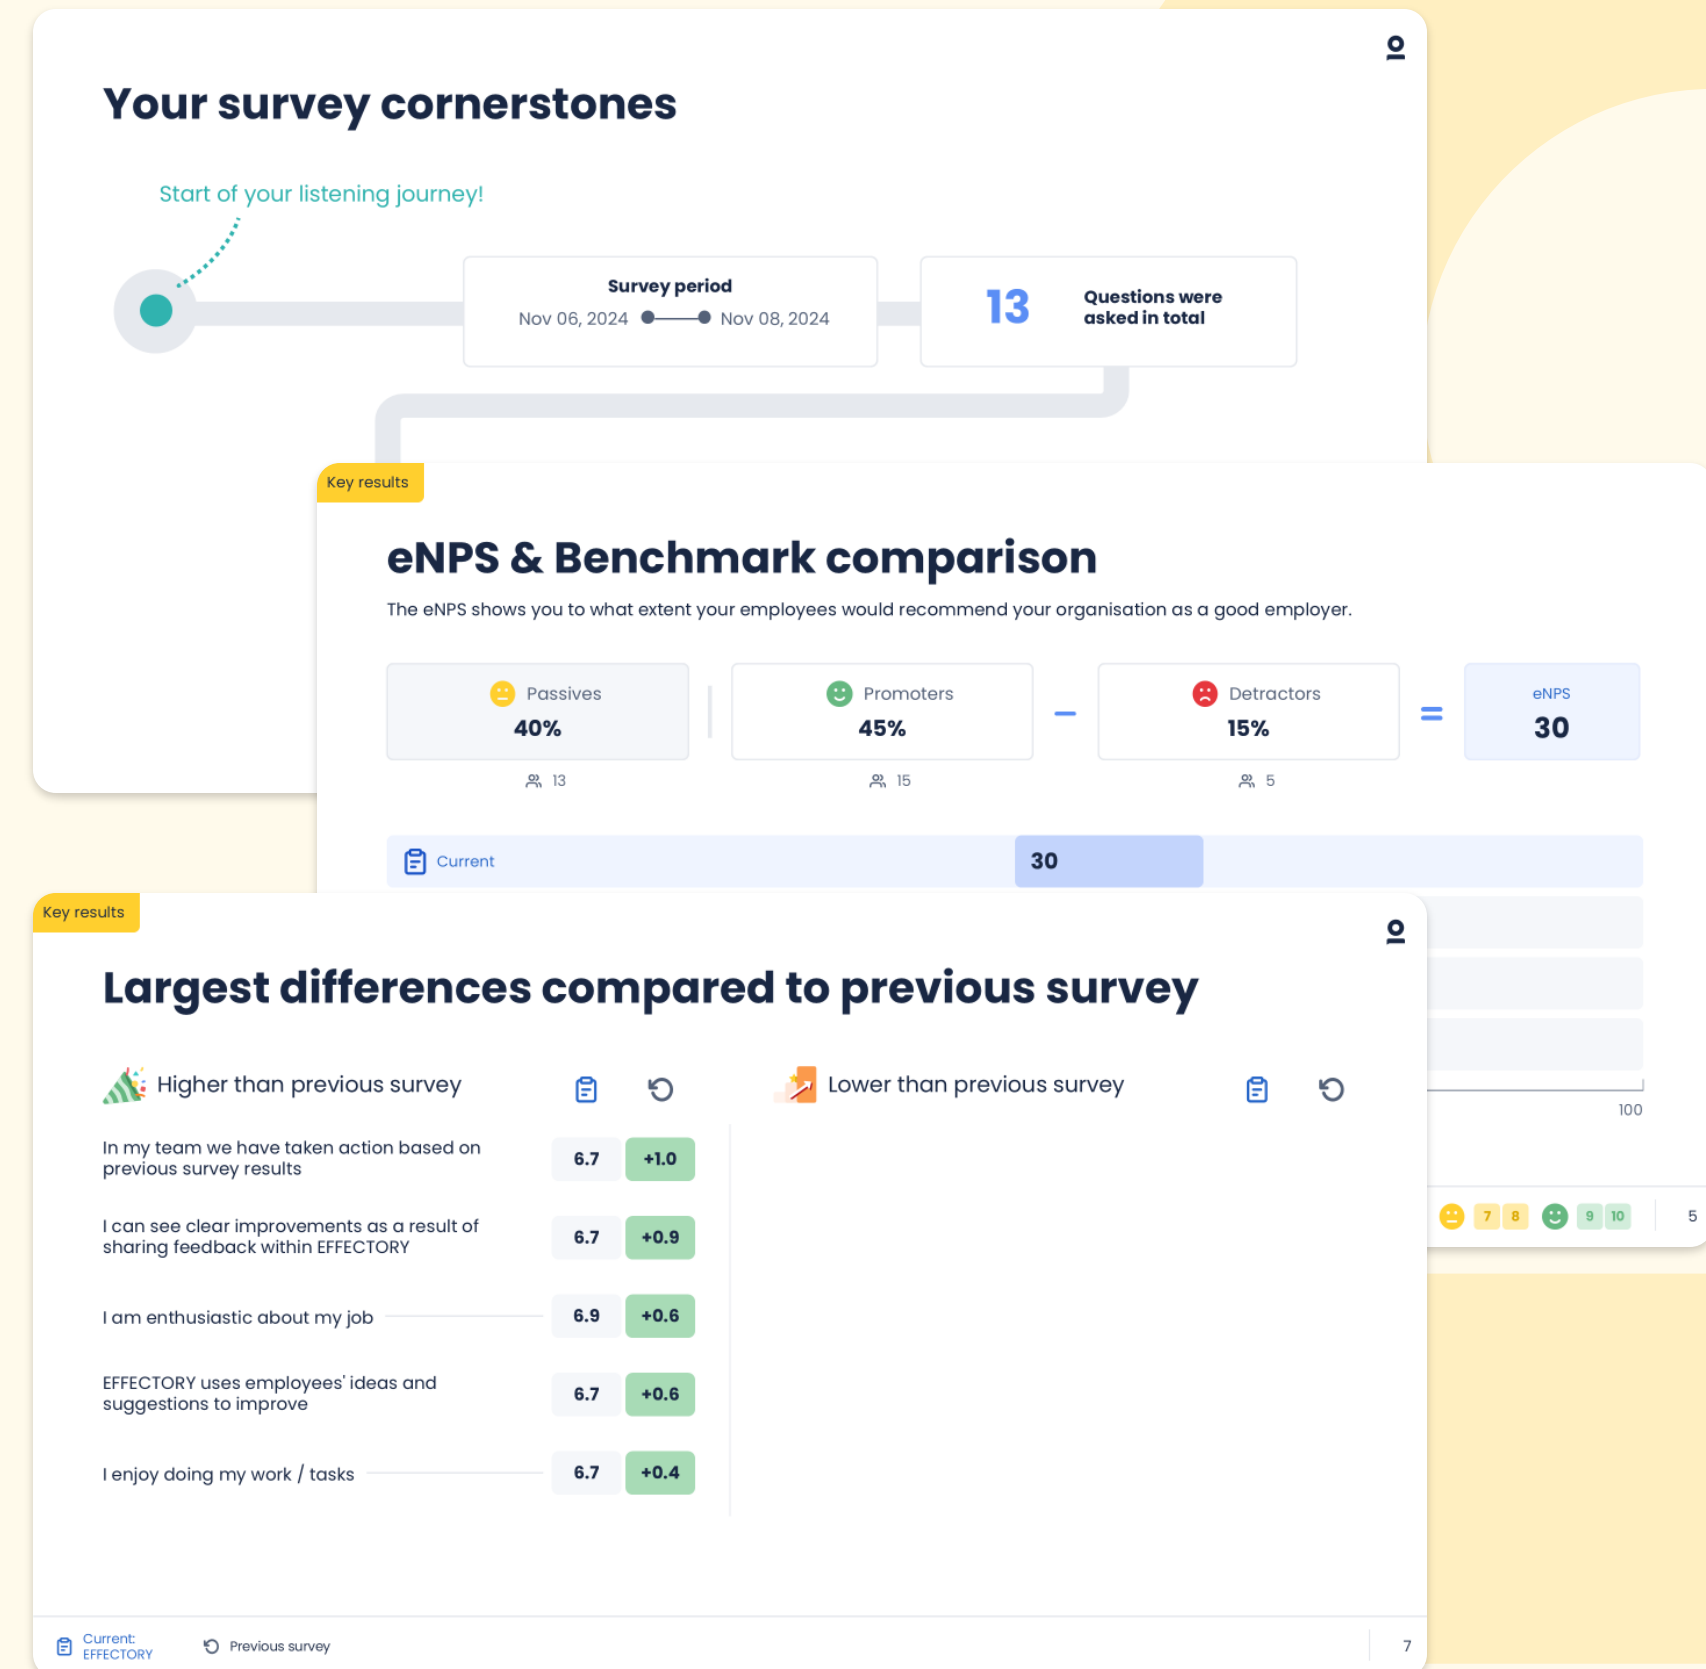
Your survey cornerstones

Start of your listening journey!

Survey period
Nov 06, 2024 Nov 08, 2024

13 Questions were asked in total

Key results

eNPS & Benchmark comparison

The eNPS shows you to what extent your employees would recommend your organisation as a good employer.

Passives
40%
13

Promoters
45%
15

−

Detractors
15%
5

=

eNPS
30

Current 30

100

7 8 9 10 5

Key results

Largest differences compared to previous survey

Higher than previous survey

Lower than previous survey

| | | |
|---|---|---|
| In my team we have taken action based on previous survey results | 6.7 | +1.0 |
| I can see clear improvements as a result of sharing feedback within EFFECTORY | 6.7 | +0.9 |
| I am enthusiastic about my job | 6.9 | +0.6 |
| EFFECTORY uses employees' ideas and suggestions to improve | 6.7 | +0.6 |
| I enjoy doing my work / tasks | 6.7 | +0.4 |

Current: EFFECTORY Previous survey 7